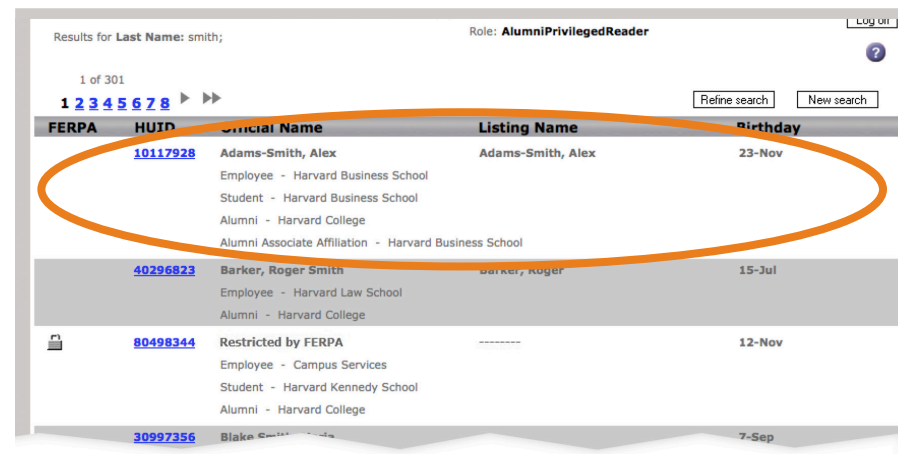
Results for **Last Name:** smith;

Role: **AlumniPrivilegedReader**

Log on

?

1 of 301

1 2 3 4 5 6 7 8

Refine search

New search

| FERPA | HUID | Official Name | Listing Name | Birthday |
|---|---|---|---|---|
| | 10117928 | Adams-Smith, Alex<br>Employee - Harvard Business School<br>Student - Harvard Business School<br>Alumni - Harvard College<br>Alumni Associate Affiliation - Harvard Business School | Adams-Smith, Alex | 23-Nov |
| | 40296823 | Barker, Roger Smith<br>Employee - Harvard Law School<br>Alumni - Harvard College | Barker, Roger | 15-Jul |
| | 80498344 | Restricted by FERPA<br>Employee - Campus Services<br>Student - Harvard Kennedy School<br>Alumni - Harvard College | -------- | 12-Nov |
| | 30997356 | Blake Smi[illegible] | | 7-Sep |